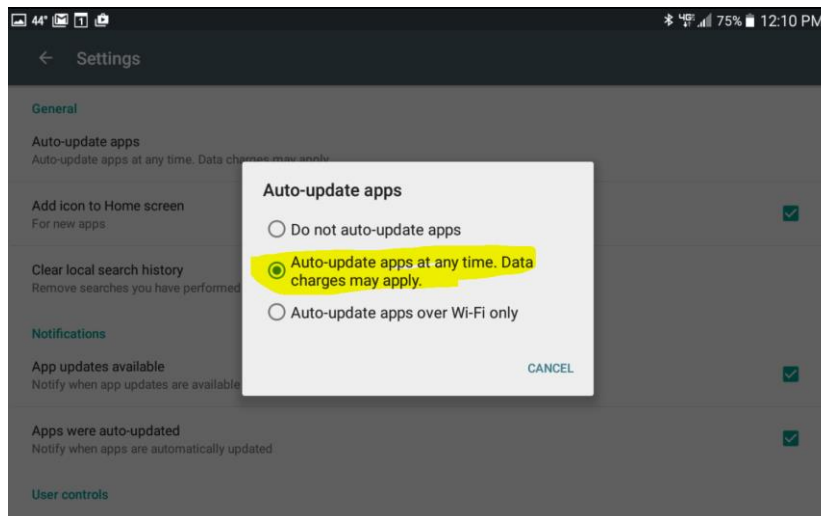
44° 75% 12:10 PM

Settings

General

Auto-update apps
Auto-update apps at any time. Data charges may apply.

Add icon to Home screen
For new apps

Clear local search history
Remove searches you have performed

Notifications

App updates available
Notify when app updates are available

Apps were auto-updated
Notify when apps are automatically updated

User controls

Auto-update apps

Do not auto-update apps

Auto-update apps at any time. Data charges may apply.

Auto-update apps over Wi-Fi only

CANCEL